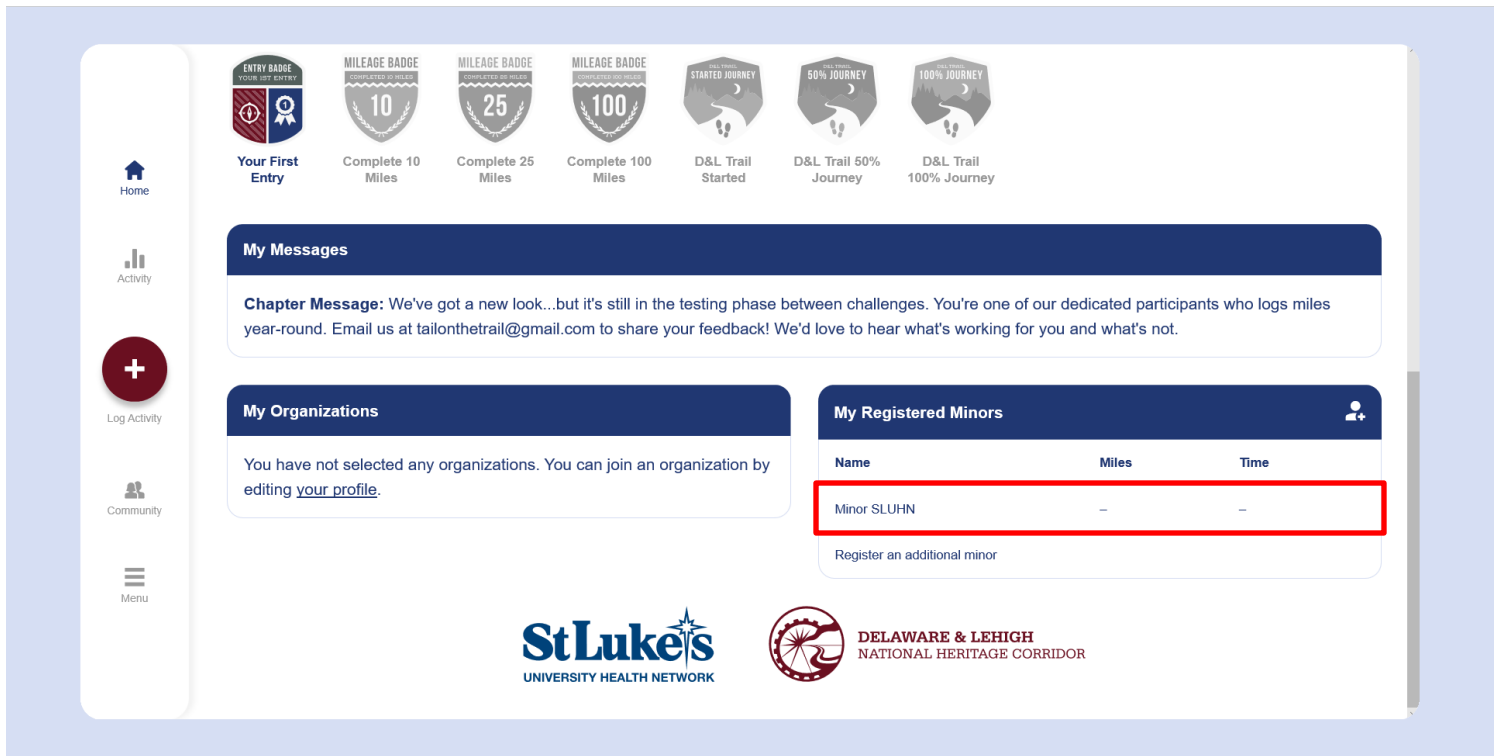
Home

Activity

Log Activity

Community

Menu

ENTRY BADGE
YOUR 1ST ENTRY

Your First Entry

MILEAGE BADGE
COMPLETED 10 MILES
10

Complete 10 Miles

MILEAGE BADGE
COMPLETED 25 MILES
25

Complete 25 Miles

MILEAGE BADGE
COMPLETED 100 MILES
100

Complete 100 Miles

D&L TRAIL
STARTED JOURNEY

D&L Trail Started

D&L TRAIL
50% JOURNEY

D&L Trail 50% Journey

D&L TRAIL
100% JOURNEY

D&L Trail 100% Journey

My Messages

**Chapter Message:** We've got a new look...but it's still in the testing phase between challenges. You're one of our dedicated participants who logs miles year-round. Email us at tailonthetrail@gmail.com to share your feedback! We'd love to hear what's working for you and what's not.

My Organizations

You have not selected any organizations. You can join an organization by editing your profile.

My Registered Minors

| Name | Miles | Time |
|---|---|---|
| Minor SLUHN | – | – |

Register an additional minor

St Luke's
UNIVERSITY HEALTH NETWORK

DELAWARE & LEHIGH
NATIONAL HERITAGE CORRIDOR